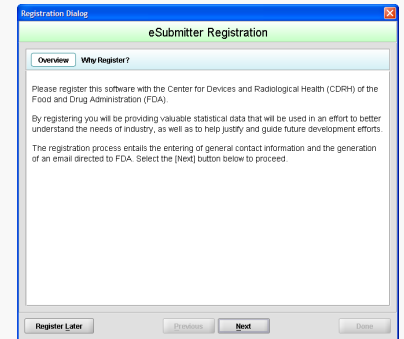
Registration Dialog

eSubmitter Registration

Overview Why Register?

Please register this software with the Center for Devices and Radiological Health (CDRH) of the Food and Drug Administration (FDA).

By registering you will be providing valuable statistical data that will be used in an effort to better understand the needs of industry, as well as to help justify and guide future development efforts.

The registration process entails the entering of general contact information and the generation of an email directed to FDA. Select the [Next] button below to proceed.

Register Later Previous Next Done